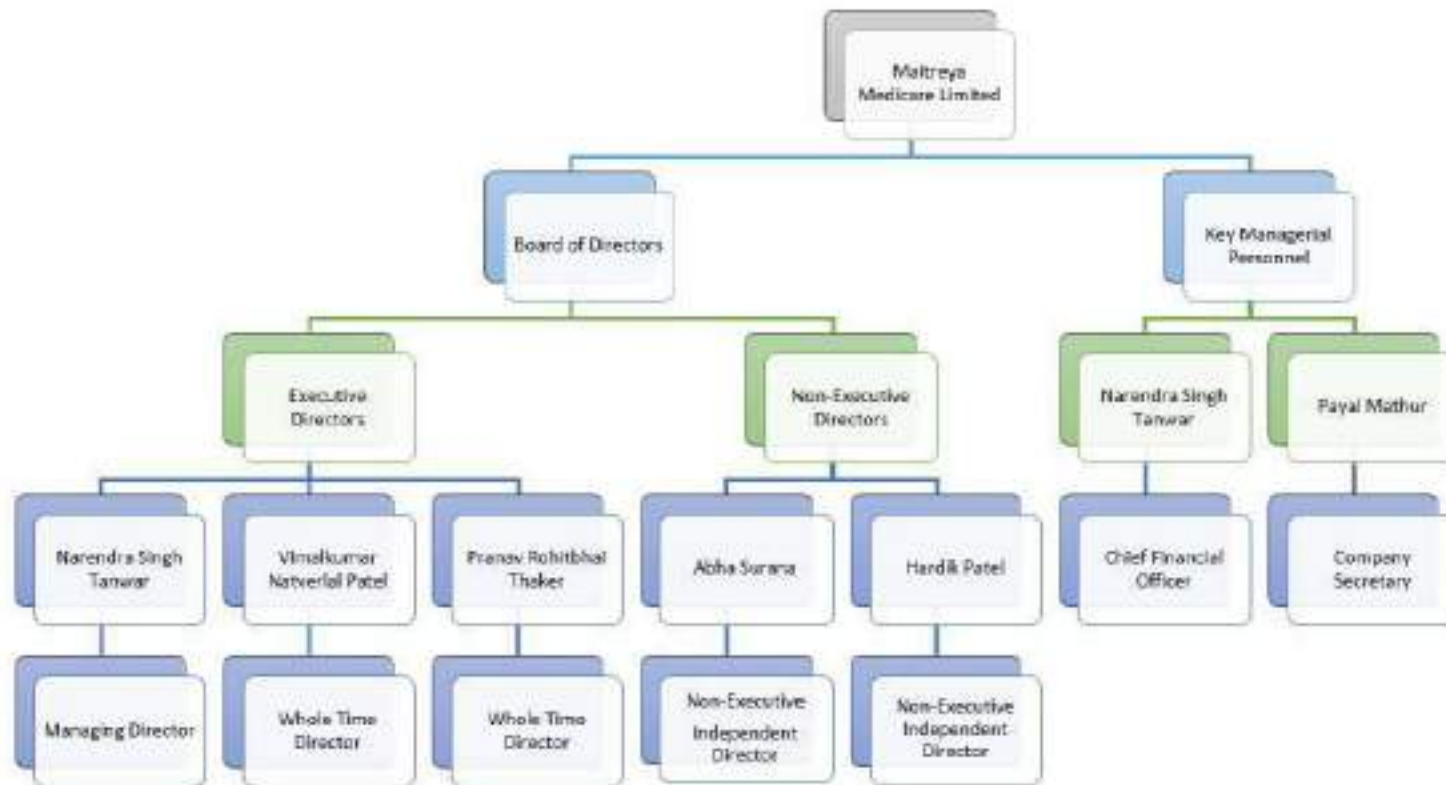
Maitreya Medicare Limited

Board of Directors

Key Managerial Personnel

Executive Directors

Non-Executive Directors

Narendra Singh Tanwar

Payal Mathur

Narendra Singh Tanwar

Vimalkumar Natverlal Patel

Pranav Rohitbhai Thaker

Abha Surana

Hardik Patel

Chief Financial Officer

Company Secretary

Managing Director

Whole Time Director

Whole Time Director

Non-Executive Independent Director

Non-Executive Independent Director